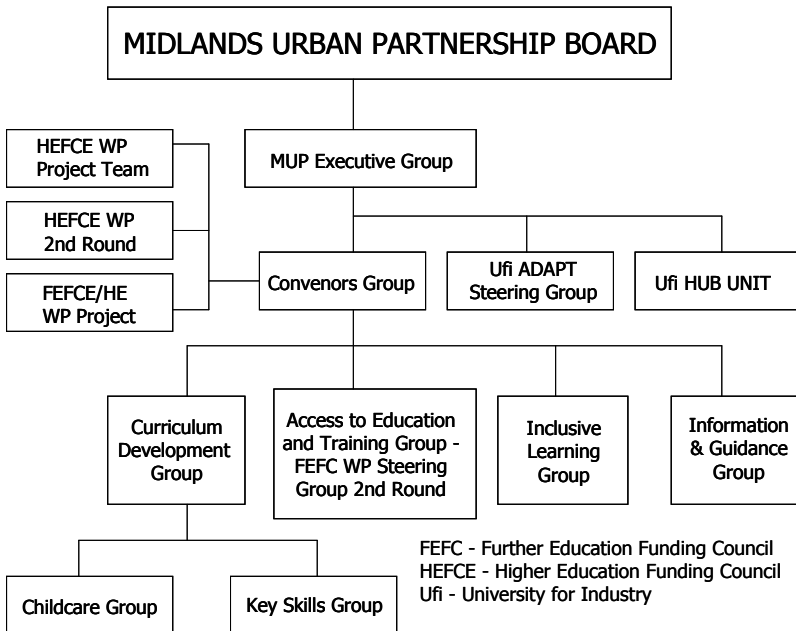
MIDLANDS URBAN PARTNERSHIP BOARD

HEFCE WP Project Team

HEFCE WP 2nd Round

FEFCE/HE WP Project

MUP Executive Group

Convenors Group

Ufi ADAPT Steering Group

Ufi HUB UNIT

Curriculum Development Group

Access to Education and Training Group - FEFC WP Steering Group 2nd Round

Inclusive Learning Group

Information & Guidance Group

Childcare Group

Key Skills Group

FEFC - Further Education Funding Council
HEFCE - Higher Education Funding Council
Ufi - University for Industry